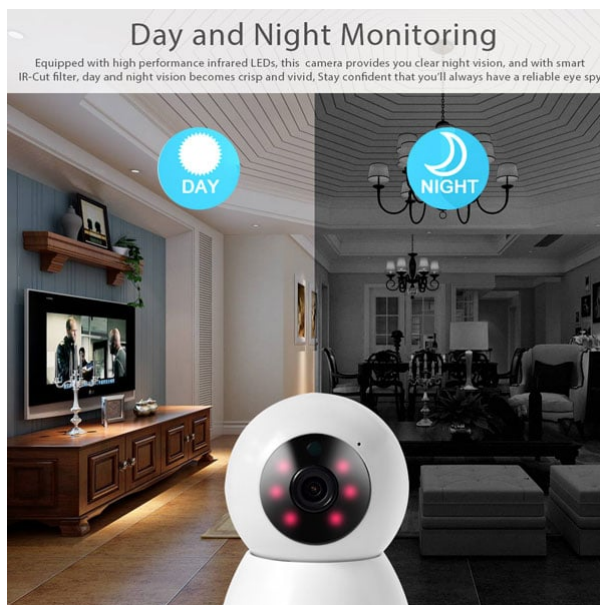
Day and Night Monitoring

Equipped with high performance infrared LEDs, this camera provides you clear night vision, and with smart IR-Cut filter, day and night vision becomes crisp and vivid, Stay confident that you'll always have a reliable eye spy

DAY

NIGHT